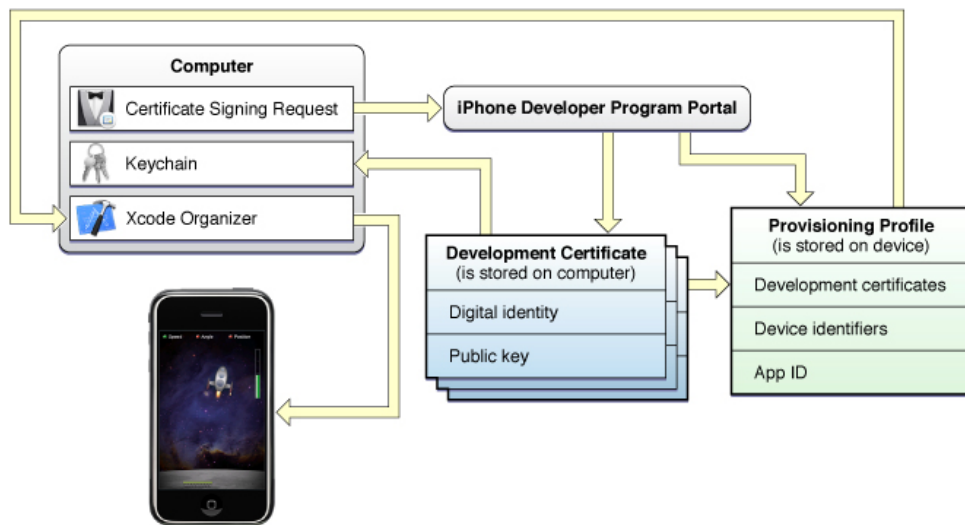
Computer

Certificate Signing Request

Keychain

Xcode Organizer

iPhone Developer Program Portal

Development Certificate
(is stored on computer)

Digital identity

Public key

Provisioning Profile
(is stored on device)

Development certificates

Device identifiers

App ID

Speed Angle Position